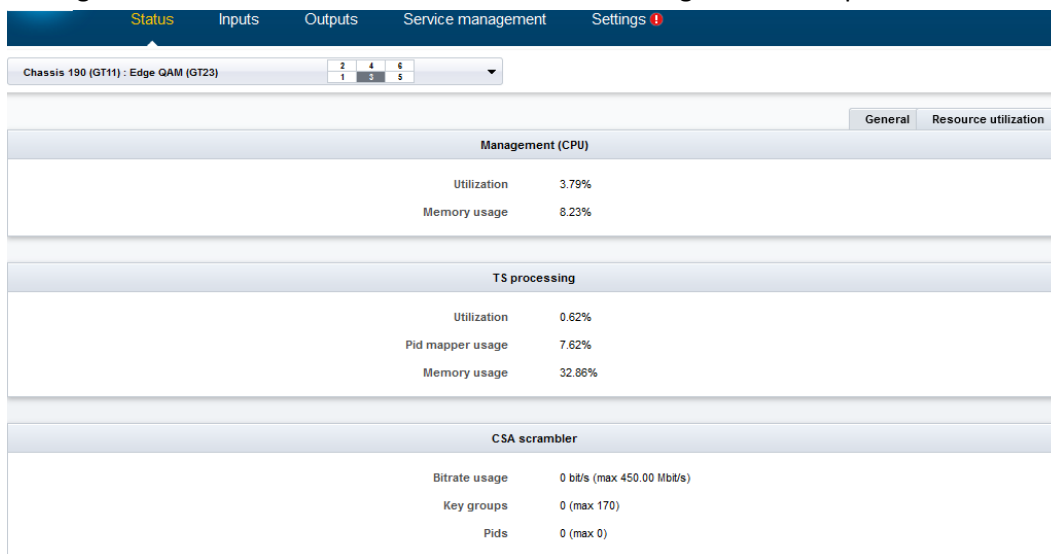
Status Inputs Outputs Service management Settings !

Chassis 190 (GT11) : Edge QAM (GT23)

| 2 | 4 | 6 |
|---|---|---|
| 1 | 3 | 5 |

General Resource utilization

Management (CPU)

Utilization 3.79%

Memory usage 8.23%

TS processing

Utilization 0.62%

Pid mapper usage 7.62%

Memory usage 32.86%

CSA scrambler

Bitrate usage 0 bit/s (max 450.00 Mbit/s)

Key groups 0 (max 170)

Pids 0 (max 0)